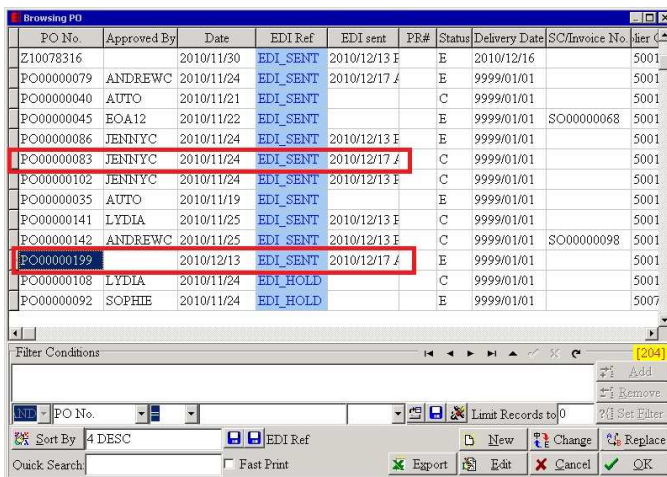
Browsing PO

| PO No. | Approved By | Date | EDI Ref | EDI sent | PR# | Status | Delivery Date | SC/Invoice No. | plier C |
|---|---|---|---|---|---|---|---|---|---|
| Z10078316 | | 2010/11/30 | EDI_SENT | 2010/12/13 F | | E | 2010/12/16 | | 5001 |
| PO00000079 | ANDREWC | 2010/11/24 | EDI_SENT | 2010/12/17 A | | E | 9999/01/01 | | 5001 |
| PO00000040 | AUTO | 2010/11/21 | EDI_SENT | | | C | 9999/01/01 | | 5001 |
| PO00000045 | EOA12 | 2010/11/22 | EDI_SENT | | | E | 9999/01/01 | SO00000068 | 5001 |
| PO00000086 | JENNYC | 2010/11/24 | EDI_SENT | 2010/12/13 F | | E | 9999/01/01 | | 5001 |
| PO00000083 | JENNYC | 2010/11/24 | EDI_SENT | 2010/12/17 A | | C | 9999/01/01 | | 5001 |
| PO00000102 | JENNYC | 2010/11/24 | EDI_SENT | 2010/12/13 F | | C | 9999/01/01 | | 5001 |
| PO00000035 | AUTO | 2010/11/19 | EDI_SENT | | | E | 9999/01/01 | | 5001 |
| PO00000141 | LYDIA | 2010/11/25 | EDI_SENT | 2010/12/13 F | | C | 9999/01/01 | | 5001 |
| PO00000142 | ANDREWC | 2010/11/25 | EDI_SENT | 2010/12/13 F | | C | 9999/01/01 | SO00000098 | 5001 |
| PO00000199 | | 2010/12/13 | EDI_SENT | 2010/12/17 A | | E | 9999/01/01 | | 5001 |
| PO00000108 | LYDIA | 2010/11/24 | EDI_HOLD | | | C | 9999/01/01 | | 5001 |
| PO00000092 | SOPHIE | 2010/11/24 | EDI_HOLD | | | E | 9999/01/01 | | 5007 |

Filter Conditions [204]

Add
Remove
Set Filter

AND PO No. =

Limit Records to 0

Sort By 4 DESC
EDI Ref
New
Change
Replace

Quick Search
Fast Print
Export
Edit
Cancel
OK